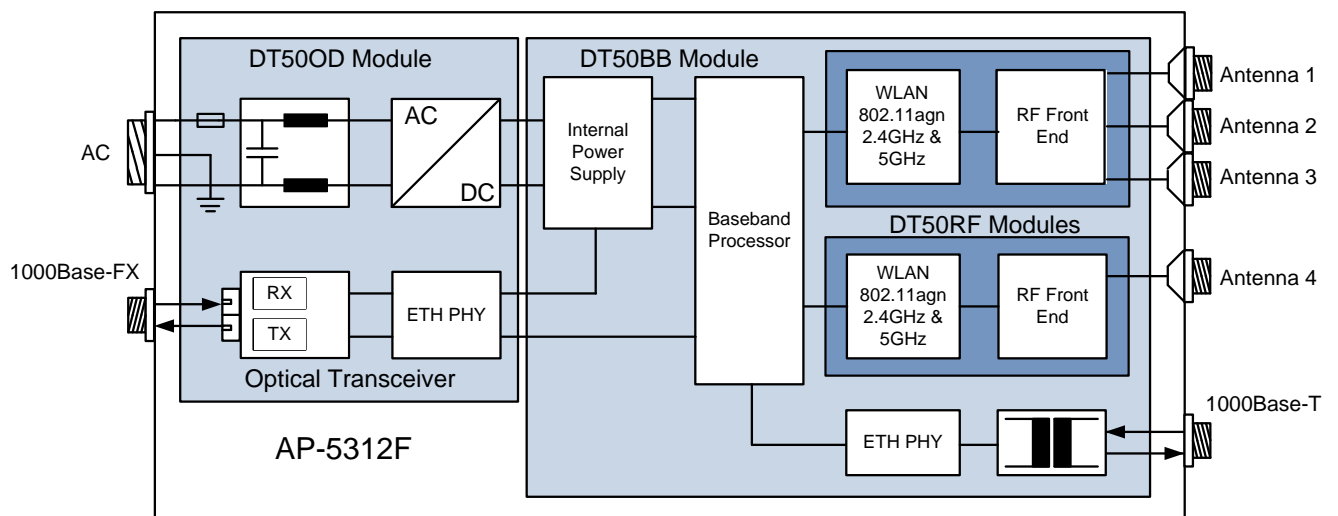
DT50OD Module

DT50BB Module

AC

AC

DC

Internal Power Supply

Baseband Processor

WLAN 802.11agn 2.4GHz & 5GHz

RF Front End

Antenna 1

Antenna 2

Antenna 3

DT50RF Modules

WLAN 802.11agn 2.4GHz & 5GHz

RF Front End

Antenna 4

1000Base-FX

RX

TX

ETH PHY

Optical Transceiver

AP-5312F

ETH PHY

1000Base-T